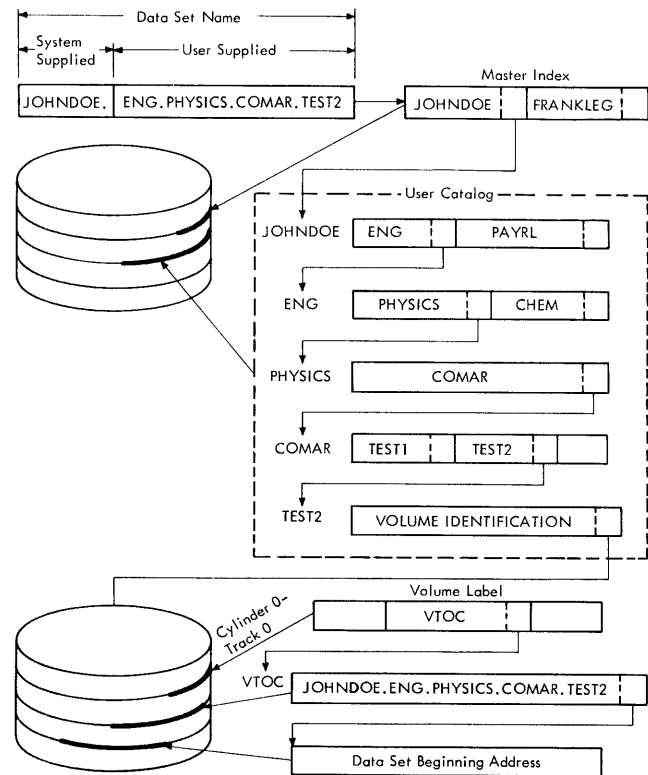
Data Set Name

System Supplied

User Supplied

JOHNDOE.

ENG.PHYSICS.COMAR.TEST2

Master Index

JOHNDOE

FRANKLEG

User Catalog

JOHNDOE

ENG

PAYRL

ENG

PHYSICS

CHEM

PHYSICS

COMAR

COMAR

TEST1

TEST2

TEST2

VOLUME IDENTIFICATION

Volume Label

Cylinder 0-Track 0

VTOC

VTOC

JOHNDOE.ENG.PHYSICS.COMAR.TEST2

Data Set Beginning Address